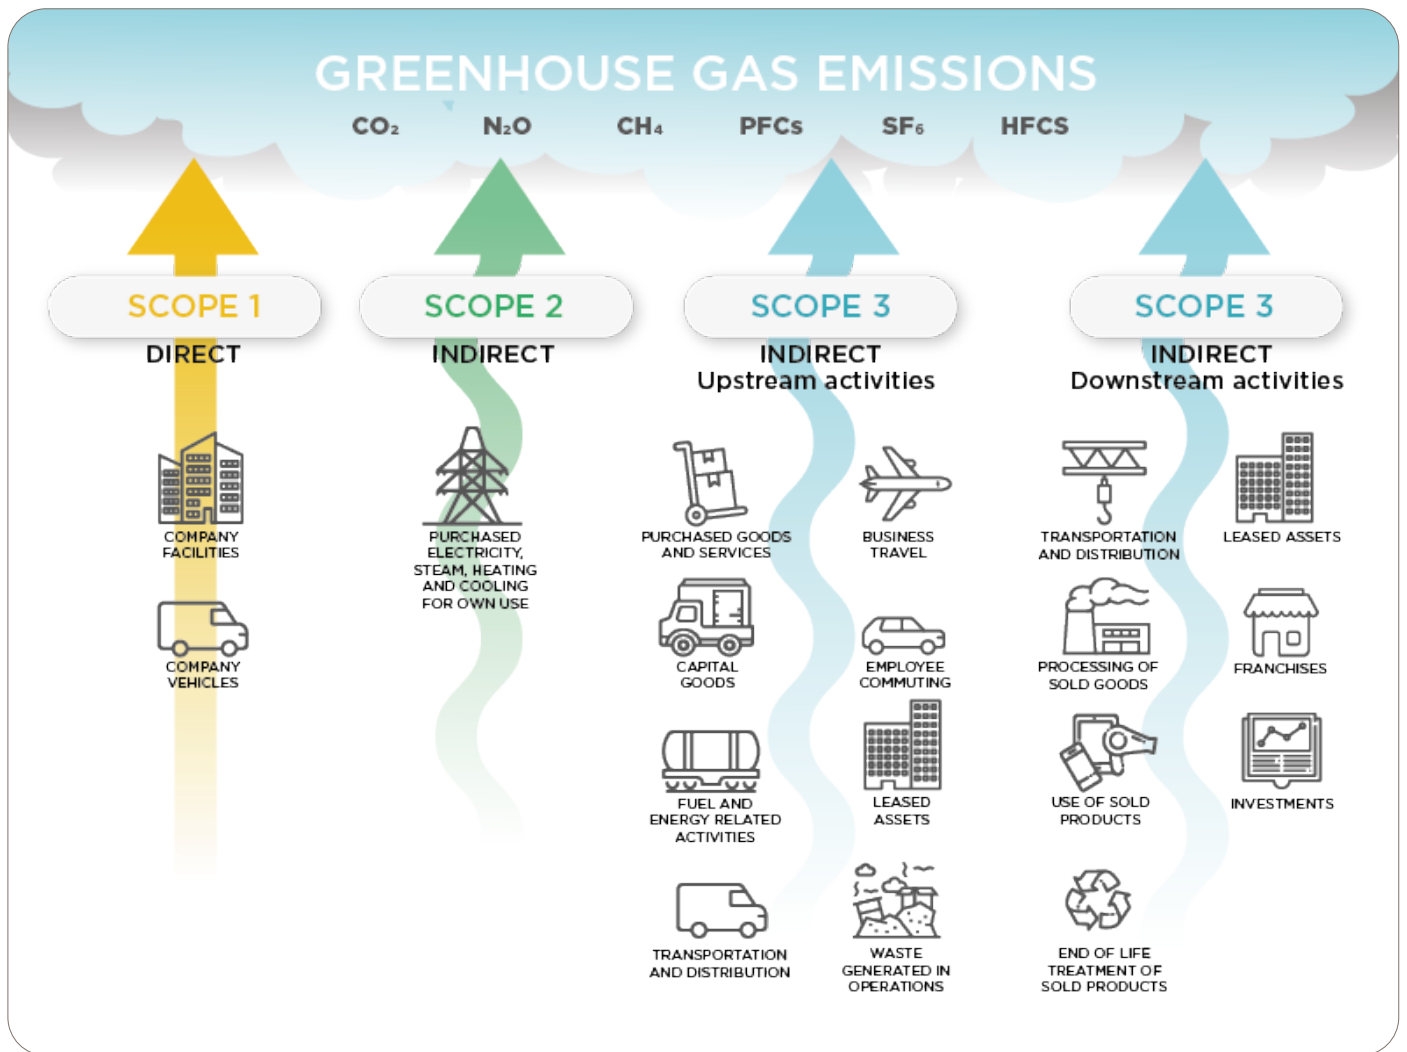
GREENHOUSE GAS EMISSIONS

$CO_2$ $N_2O$ $CH_4$ PFCs $SF_6$ HFCS

SCOPE 1
DIRECT

COMPANY FACILITIES

COMPANY VEHICLES

SCOPE 2
INDIRECT

PURCHASED ELECTRICITY, STEAM, HEATING AND COOLING FOR OWN USE

SCOPE 3
INDIRECT
Upstream activities

PURCHASED GOODS AND SERVICES

BUSINESS TRAVEL

CAPITAL GOODS

EMPLOYEE COMMUTING

FUEL AND ENERGY RELATED ACTIVITIES

LEASED ASSETS

TRANSPORTATION AND DISTRIBUTION

WASTE GENERATED IN OPERATIONS

SCOPE 3
INDIRECT
Downstream activities

TRANSPORTATION AND DISTRIBUTION

LEASED ASSETS

PROCESSING OF SOLD GOODS

FRANCHISES

USE OF SOLD PRODUCTS

INVESTMENTS

END OF LIFE TREATMENT OF SOLD PRODUCTS